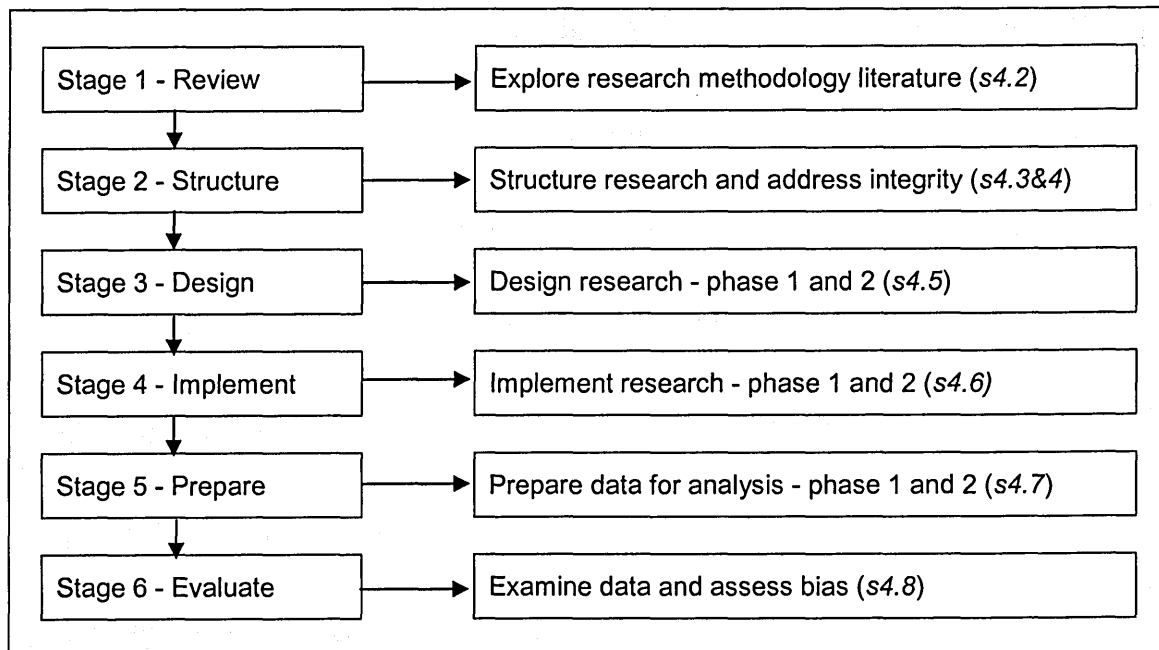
Stage 1 - Review

Explore research methodology literature (s4.2)

Stage 2 - Structure

Structure research and address integrity (s4.3&4)

Stage 3 - Design

Design research - phase 1 and 2 (s4.5)

Stage 4 - Implement

Implement research - phase 1 and 2 (s4.6)

Stage 5 - Prepare

Prepare data for analysis - phase 1 and 2 (s4.7)

Stage 6 - Evaluate

Examine data and assess bias (s4.8)